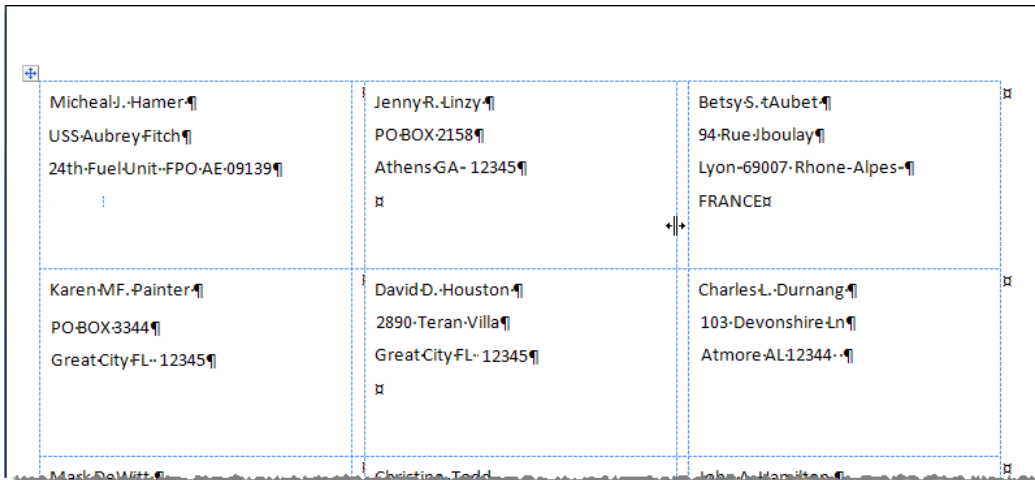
| | | |
|---|---|---|
| Micheal·J.·Hamer·¶ USS·Aubrey·Fitch¶ 24th·Fuel·Unit··FPO·AE·09139¶ | Jenny·R.·Linzy·¶ PO·BOX·2158¶ Athens·GA··12345¶ ¤ | Betsy·S.·tAubet·¶ 94·Rue·Jboulay¶ Lyon·69007·Rhone-Alpes·¶ FRANCE¤ |
| Karen·MF.·Painter·¶ PO·BOX·3344¶ Great·City·FL··12345¶ | David·D.·Houston·¶ 2890·Teran·Villa¶ Great·City·FL··12345¶ ¤ | Charles·L.·Durnang·¶ 103·Devonshire·Ln¶ Atmore·AL·12344···¶ |
| Mark·DeWitt·¶ | Christina·Todd | John·A.·Hamilton·¶ |